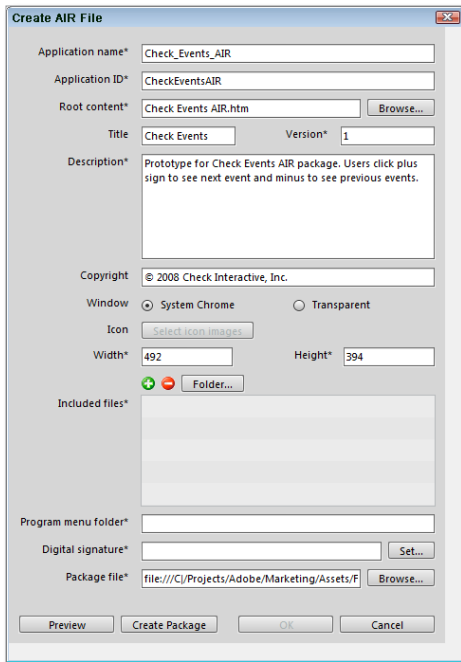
Create AIR File

Application name* Check_Events_AIR

Application ID* CheckEventsAIR

Root content* Check Events AIR.htm Browse...

Title Check Events Version* 1

Description* Prototype for Check Events AIR package. Users click plus sign to see next event and minus to see previous events.

Copyright © 2008 Check Interactive, Inc.

Window System Chrome Transparent

Icon Select icon images

Width* 492 Height* 394

Folder...

Included files*

Program menu folder*

Digital signature* Set...

Package file* file:///C|/Projects/Adobe/Marketing/Assets/F Browse...

Preview Create Package OK Cancel